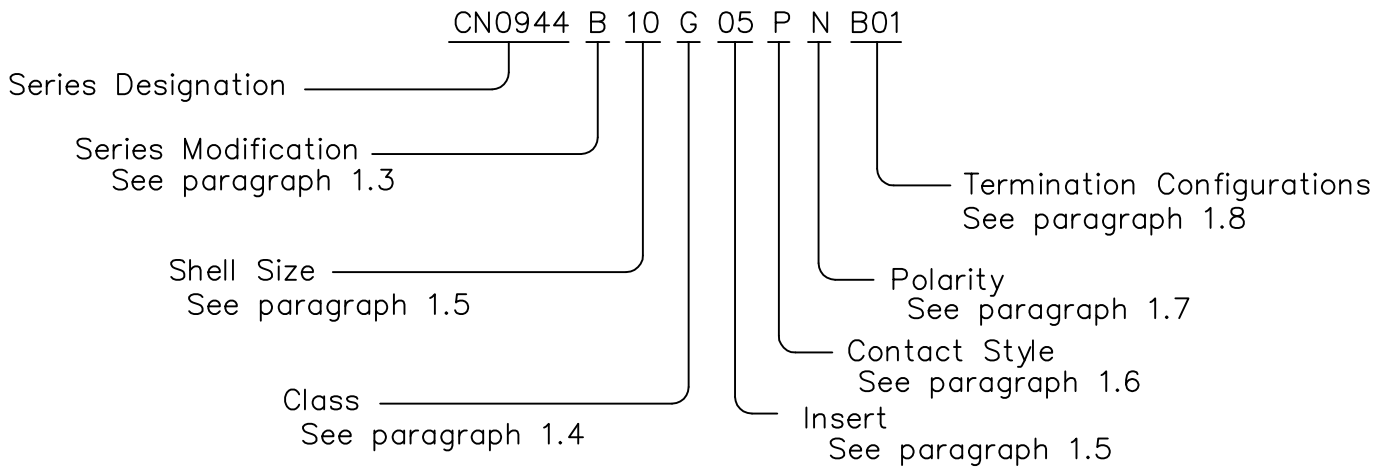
CN0944 B 10 G 05 P N B01

Series Designation

Series Modification
See paragraph 1.3

Termination Configurations
See paragraph 1.8

Shell Size
See paragraph 1.5

Polarity
See paragraph 1.7

Contact Style
See paragraph 1.6

Class
See paragraph 1.4

Insert
See paragraph 1.5